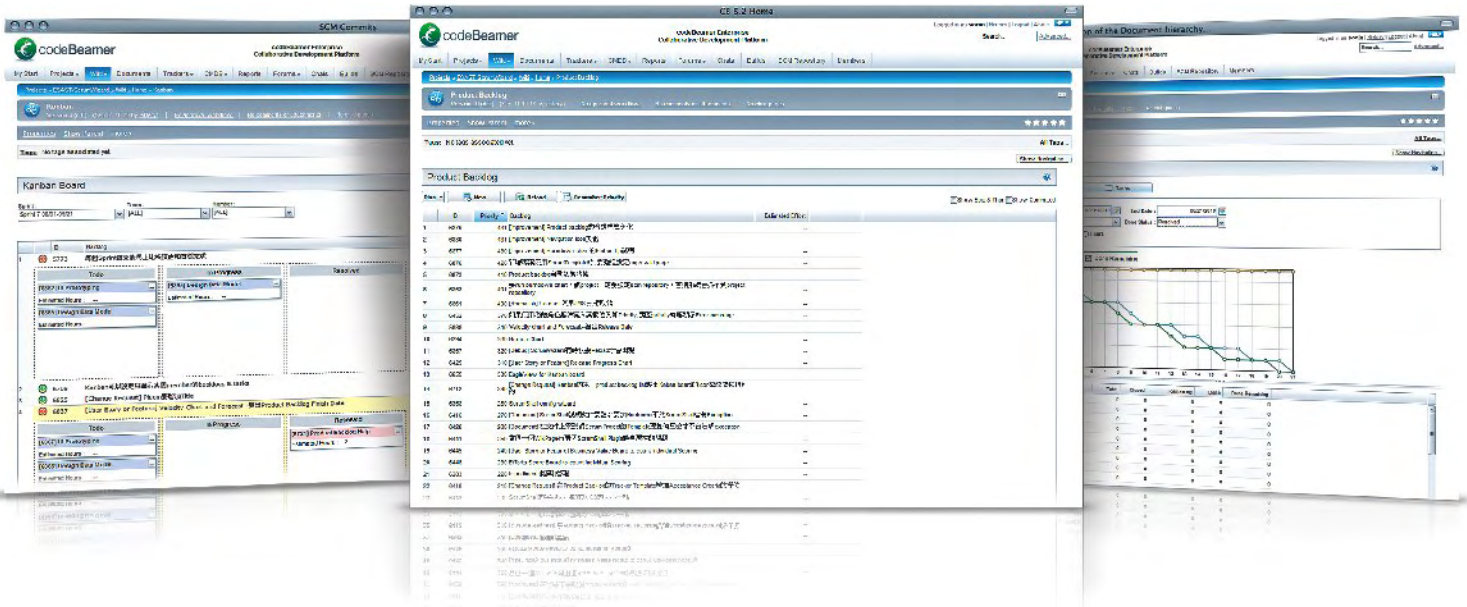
SCM Community

codeBeamer

Collaborative Development Platform

My Start | Projects | Wiki | Documents | Trackers | CMDB | Reports | Forums | Chats | Builds | SCM Repository

Kanban Board

Todo

In Progress

Resolved

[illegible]

CB 5.2 Home

codeBeamer

Collaborative Development Platform

My Start | Projects | Wiki | Documents | Trackers | CMDB | Reports | Forums | Chats | Builds | SCM Repository | Members

Product Backlog

Product Backlog

New | Reload

ID | Priority | Summary | Estimated Effort

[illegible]

of the Document hierarchy.

codeBeamer

Collaborative Development Platform

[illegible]